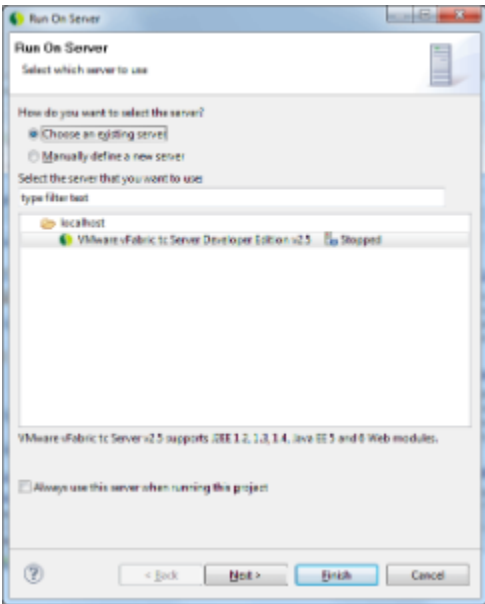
Run On Server

Run On Server

Select which server to use

How do you want to select the server?

Choose an existing server

Manually define a new server

Select the server that you want to use:

type filter text

localhost

VMware vFabric tc Server Developer Edition v2.5 | Stopped

VMware vFabric tc Server v2.5 supports J2EE 1.2, 1.3, 1.4, Java EE 5 and 6 Web modules.

Always use this server when running this project

< Back | Next > | Finish | Cancel